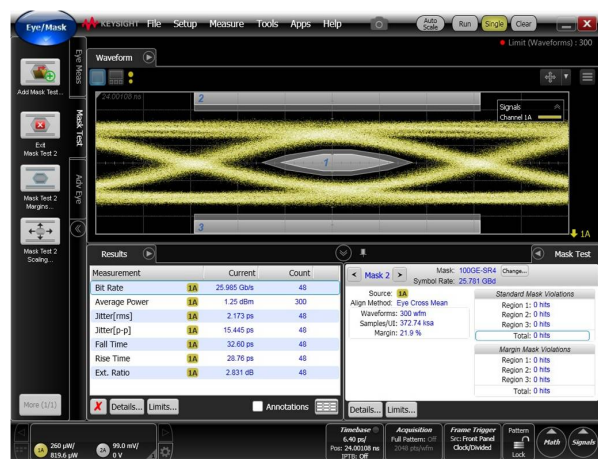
Eye/Mask KEYSIGHT File Setup Measure Tools Apps Help Auto Scale Run Single Clear

Limit (Waveforms) : 300

Add Mask Test...

Exit Mask Test 2

Mask Test 2 Margins...

Mask Test 2 Scaling...

More (1/1)

Eye Meas

Mask Test

Adv Eye

Waveform

24.00108 ns

2

1

3

Signals
Channel 1A

1A

Results

Mask Test

| Measurement | | Current | Count |
|---|---|---|---|
| Bit Rate | 1A | 25.985 Gb/s | 48 |
| Average Power | 1A | 1.25 dBm | 300 |
| Jitter[rms] | 1A | 2.173 ps | 48 |
| Jitter[p-p] | 1A | 15.445 ps | 48 |
| Fall Time | 1A | 32.60 ps | 48 |
| Rise Time | 1A | 28.76 ps | 48 |
| Ext. Ratio | 1A | 2.831 dB | 48 |

Details... Limits... Annotations

Mask 2

Mask: 100GE-SR4 Change...
Symbol Rate: 25.781 GBd

Source: 1A
Align Method: Eye Cross Mean
Waveforms: 300 wfm
Samples/UI: 372.74 ksa
Margin: 21.9 %

Standard Mask Violations
Region 1: 0 hits
Region 2: 0 hits
Region 3: 0 hits
Total: 0 hits

Margin Mask Violations
Region 1: 0 hits
Region 2: 0 hits
Region 3: 0 hits
Total: 0 hits

Details... Limits...

1A 260 µW/ 819.6 µW

2A 99.0 mV/ 0 V

Timebase 6.40 ps/ Pos: 24.00108 ns [PTB: Off

Acquisition Full Pattern: Off 2048 pts/wfm

Frame Trigger Src: Front Panel Clock/Divided

Pattern Lock

Math Signals